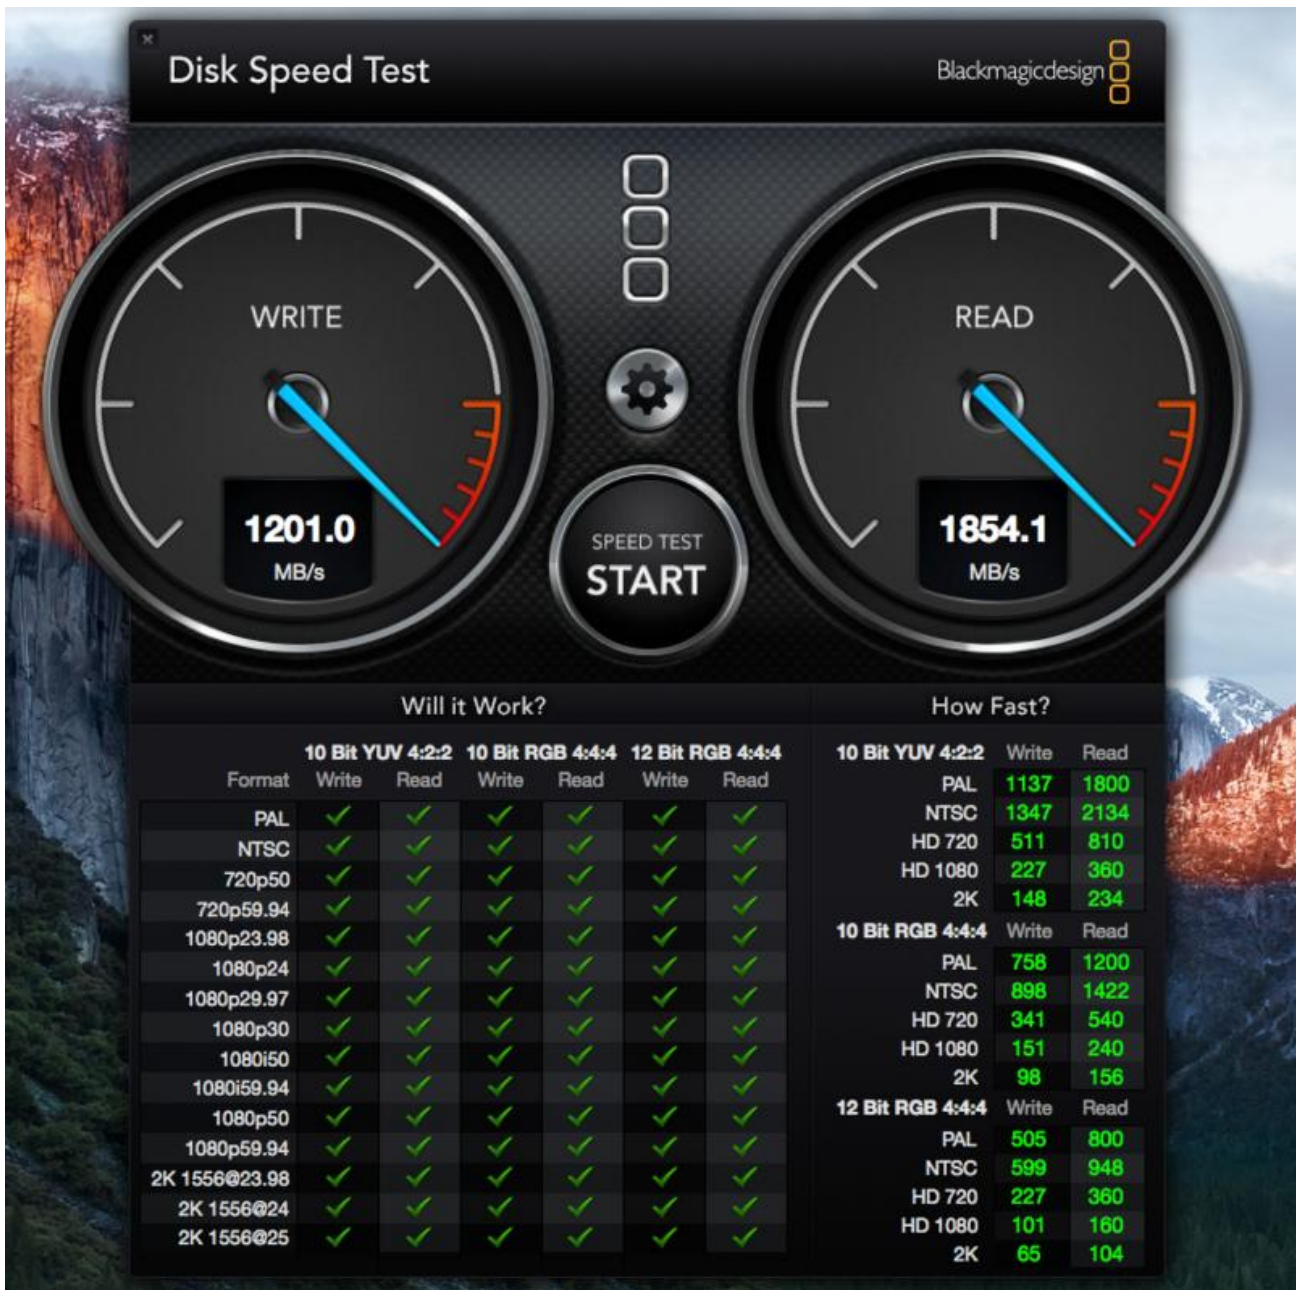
Disk Speed Test

Blackmagicdesign

WRITE

1201.0
MB/s

READ

1854.1
MB/s

SPEED TEST
START

Will it Work?

| Format | 10 Bit YUV 4:2:2 Write | 10 Bit YUV 4:2:2 Read | 10 Bit RGB 4:4:4 Write | 10 Bit RGB 4:4:4 Read | 12 Bit RGB 4:4:4 Write | 12 Bit RGB 4:4:4 Read |
|---|---|---|---|---|---|---|
| PAL | ✓ | ✓ | ✓ | ✓ | ✓ | ✓ |
| NTSC | ✓ | ✓ | ✓ | ✓ | ✓ | ✓ |
| 720p50 | ✓ | ✓ | ✓ | ✓ | ✓ | ✓ |
| 720p59.94 | ✓ | ✓ | ✓ | ✓ | ✓ | ✓ |
| 1080p23.98 | ✓ | ✓ | ✓ | ✓ | ✓ | ✓ |
| 1080p24 | ✓ | ✓ | ✓ | ✓ | ✓ | ✓ |
| 1080p29.97 | ✓ | ✓ | ✓ | ✓ | ✓ | ✓ |
| 1080p30 | ✓ | ✓ | ✓ | ✓ | ✓ | ✓ |
| 1080i50 | ✓ | ✓ | ✓ | ✓ | ✓ | ✓ |
| 1080i59.94 | ✓ | ✓ | ✓ | ✓ | ✓ | ✓ |
| 1080p50 | ✓ | ✓ | ✓ | ✓ | ✓ | ✓ |
| 1080p59.94 | ✓ | ✓ | ✓ | ✓ | ✓ | ✓ |
| 2K 1556@23.98 | ✓ | ✓ | ✓ | ✓ | ✓ | ✓ |
| 2K 1556@24 | ✓ | ✓ | ✓ | ✓ | ✓ | ✓ |
| 2K 1556@25 | ✓ | ✓ | ✓ | ✓ | ✓ | ✓ |

How Fast?

| 10 Bit YUV 4:2:2 | Write | Read |
|---|---|---|
| PAL | 1137 | 1800 |
| NTSC | 1347 | 2134 |
| HD 720 | 511 | 810 |
| HD 1080 | 227 | 360 |
| 2K | 148 | 234 |
| **10 Bit RGB 4:4:4** | **Write** | **Read** |
| PAL | 758 | 1200 |
| NTSC | 898 | 1422 |
| HD 720 | 341 | 540 |
| HD 1080 | 151 | 240 |
| 2K | 98 | 156 |
| **12 Bit RGB 4:4:4** | **Write** | **Read** |
| PAL | 505 | 800 |
| NTSC | 599 | 948 |
| HD 720 | 227 | 360 |
| HD 1080 | 101 | 160 |
| 2K | 65 | 104 |